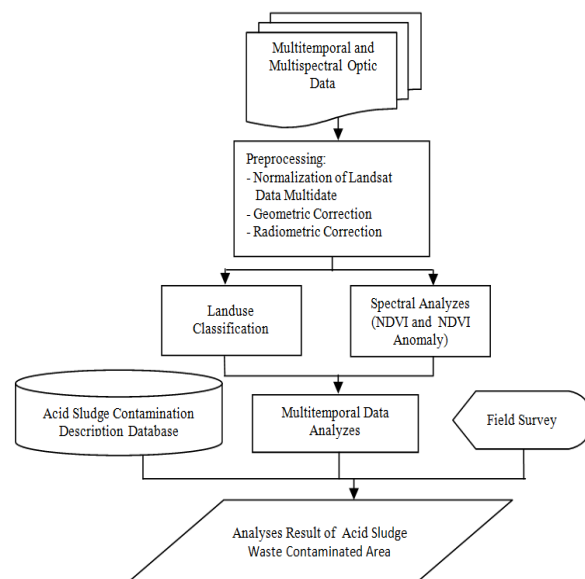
Multitemporal and Multispectral Optic Data

Preprocessing:
- Normalization of Landsat Data Multidate
- Geometric Correction
- Radiometric Correction

Landuse Classification

Spectral Analyzes (NDVI and NDVI Anomaly)

Acid Sludge Contamination Description Database

Multitemporal Data Analyzes

Field Survey

Analyses Result of Acid Sludge Waste Contaminated Area